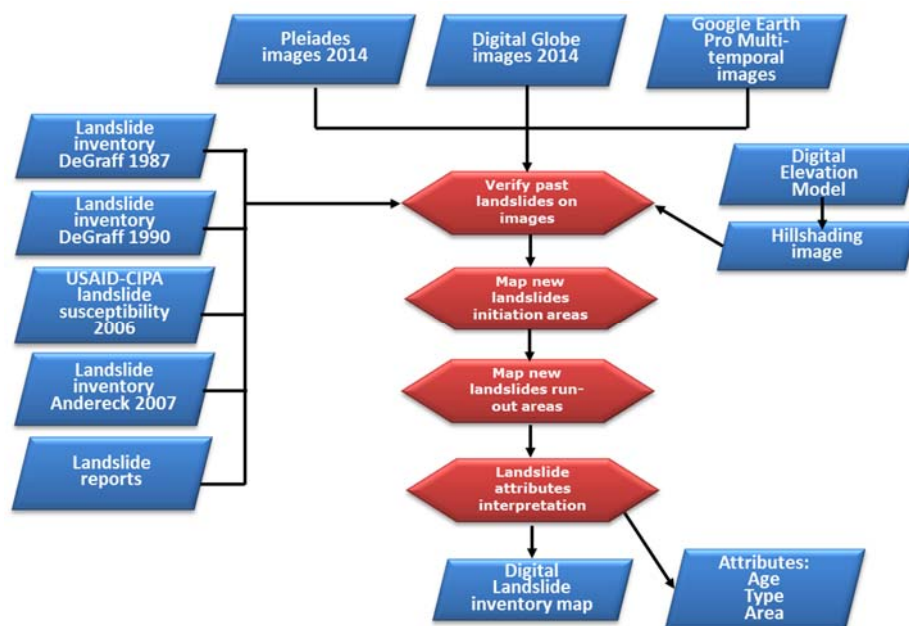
Pleiades images 2014

Digital Globe images 2014

Google Earth Pro Multi-temporal images

Landslide inventory DeGraff 1987

Landslide inventory DeGraff 1990

USAID-CIPA landslide susceptibility 2006

Landslide inventory Andereck 2007

Landslide reports

Verify past landslides on images

Digital Elevation Model

Hillshading image

Map new landslides initiation areas

Map new landslides run-out areas

Landslide attributes interpretation

Digital Landslide inventory map

Attributes: Age Type Area